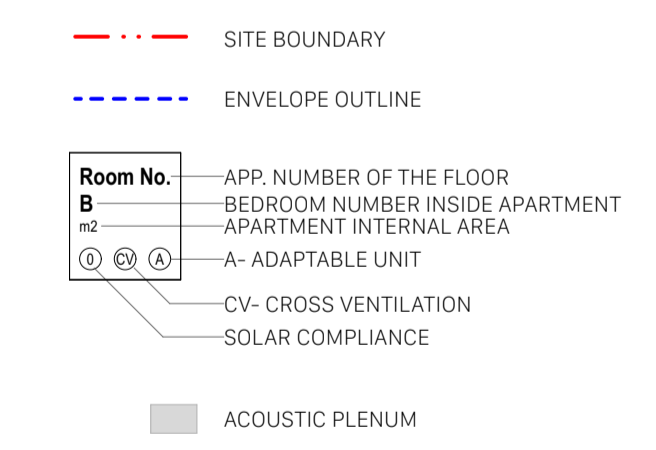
SITE BOUNDARY

ENVELOPE OUTLINE

Room No.
B
m2
0 CV A

APP. NUMBER OF THE FLOOR
BEDROOM NUMBER INSIDE APARTMENT
APARTMENT INTERNAL AREA
A- ADAPTABLE UNIT
CV- CROSS VENTILATION
SOLAR COMPLIANCE

ACOUSTIC PLENUM